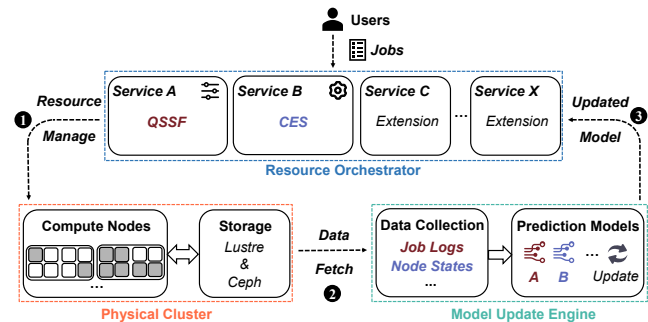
Users

Jobs

Resource Manage ❶

Service A QSSF

Service B CES

Service C Extension

...

Service X Extension

Updated Model ❸

Resource Orchestrator

Compute Nodes

...

Storage Lustre & Ceph

Physical Cluster

Data Fetch ❷

Data Collection Job Logs Node States ...

Prediction Models A B ... Update

Model Update Engine